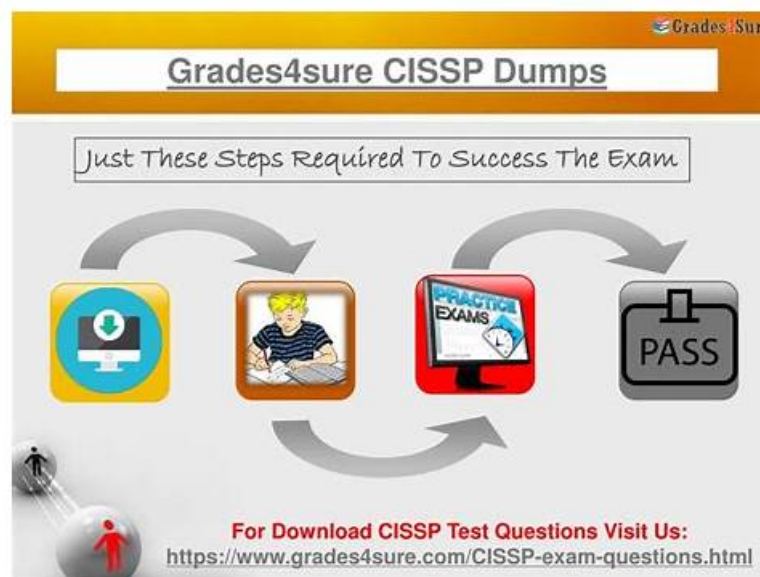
Grades4Sur

Grades4sure CISSP Dumps

Just These Steps Required To Success The Exam

PRACTICE EXAMS

PASS

For Download CISSP Test Questions Visit Us:
https://www.grades4sure.com/CISSP-exam-questions.html